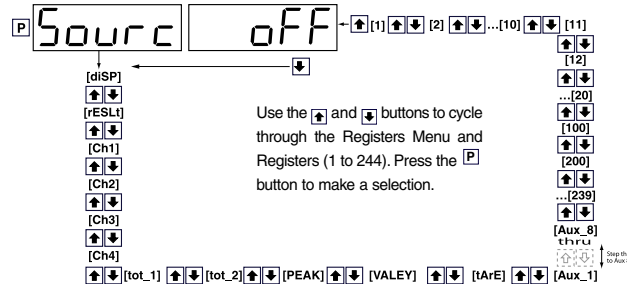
P Sourc oFF

[1] [2] ...[10] [11]

[12]

...[20]

[100]

[200]

...[239]

[Aux_8]

thru

[Aux_1]

Step th to Aux

[diSP]

[rESLt]

[Ch1]

[Ch2]

[Ch3]

[Ch4]

Use the and buttons to cycle through the Registers Menu and Registers (1 to 244). Press the P button to make a selection.

[tot_1] [tot_2] [PEAK] [VALEY] [tArE]